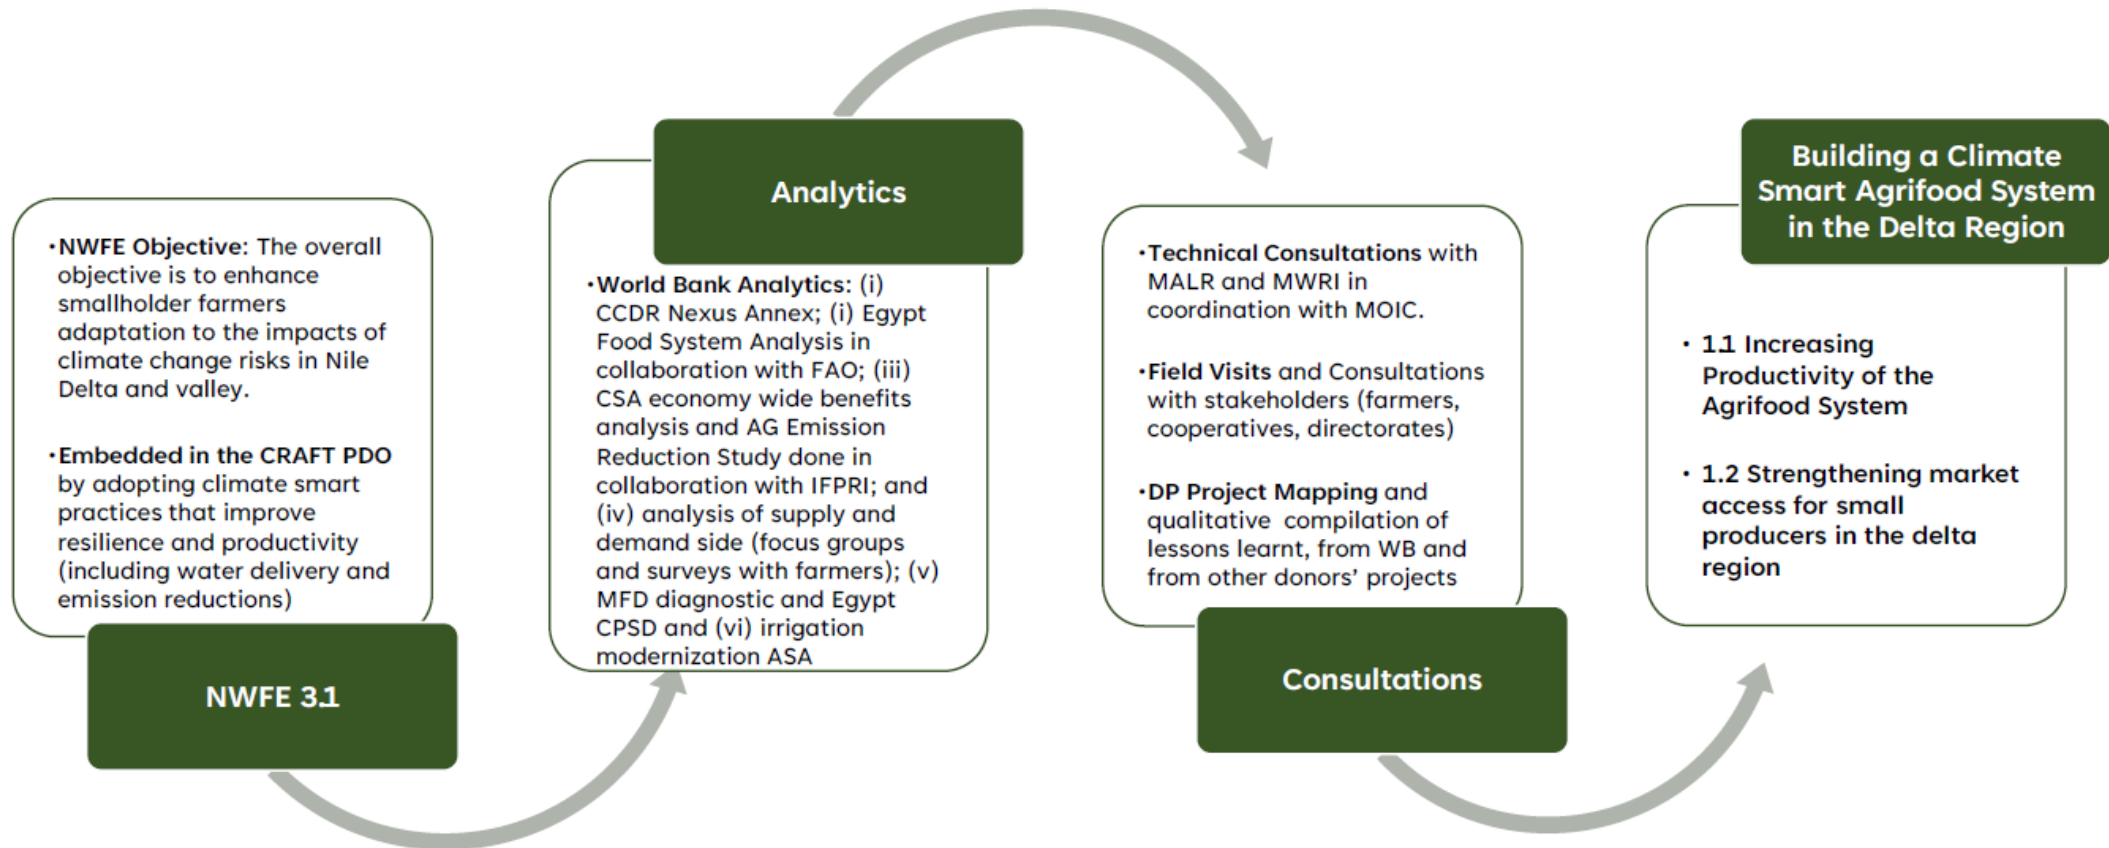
•NWFE Objective: The overall objective is to enhance smallholder farmers adaptation to the impacts of climate change risks in Nile Delta and valley.

•Embedded in the CRAFT PDO by adopting climate smart practices that improve resilience and productivity (including water delivery and emission reductions)

NWFE 3.1

Analytics

•World Bank Analytics: (i) CCDR Nexus Annex; (i) Egypt Food System Analysis in collaboration with FAO; (iii) CSA economy wide benefits analysis and AG Emission Reduction Study done in collaboration with IFPRI; and (iv) analysis of supply and demand side (focus groups and surveys with farmers); (v) MFD diagnostic and Egypt CPSD and (vi) irrigation modernization ASA

•Technical Consultations with MALR and MWRI in coordination with MOIC.

•Field Visits and Consultations with stakeholders (farmers, cooperatives, directorates)

•DP Project Mapping and qualitative compilation of lessons learnt, from WB and from other donors' projects

Consultations

Building a Climate Smart Agrifood System in the Delta Region

• 1.1 Increasing Productivity of the Agrifood System

• 1.2 Strengthening market access for small producers in the delta region